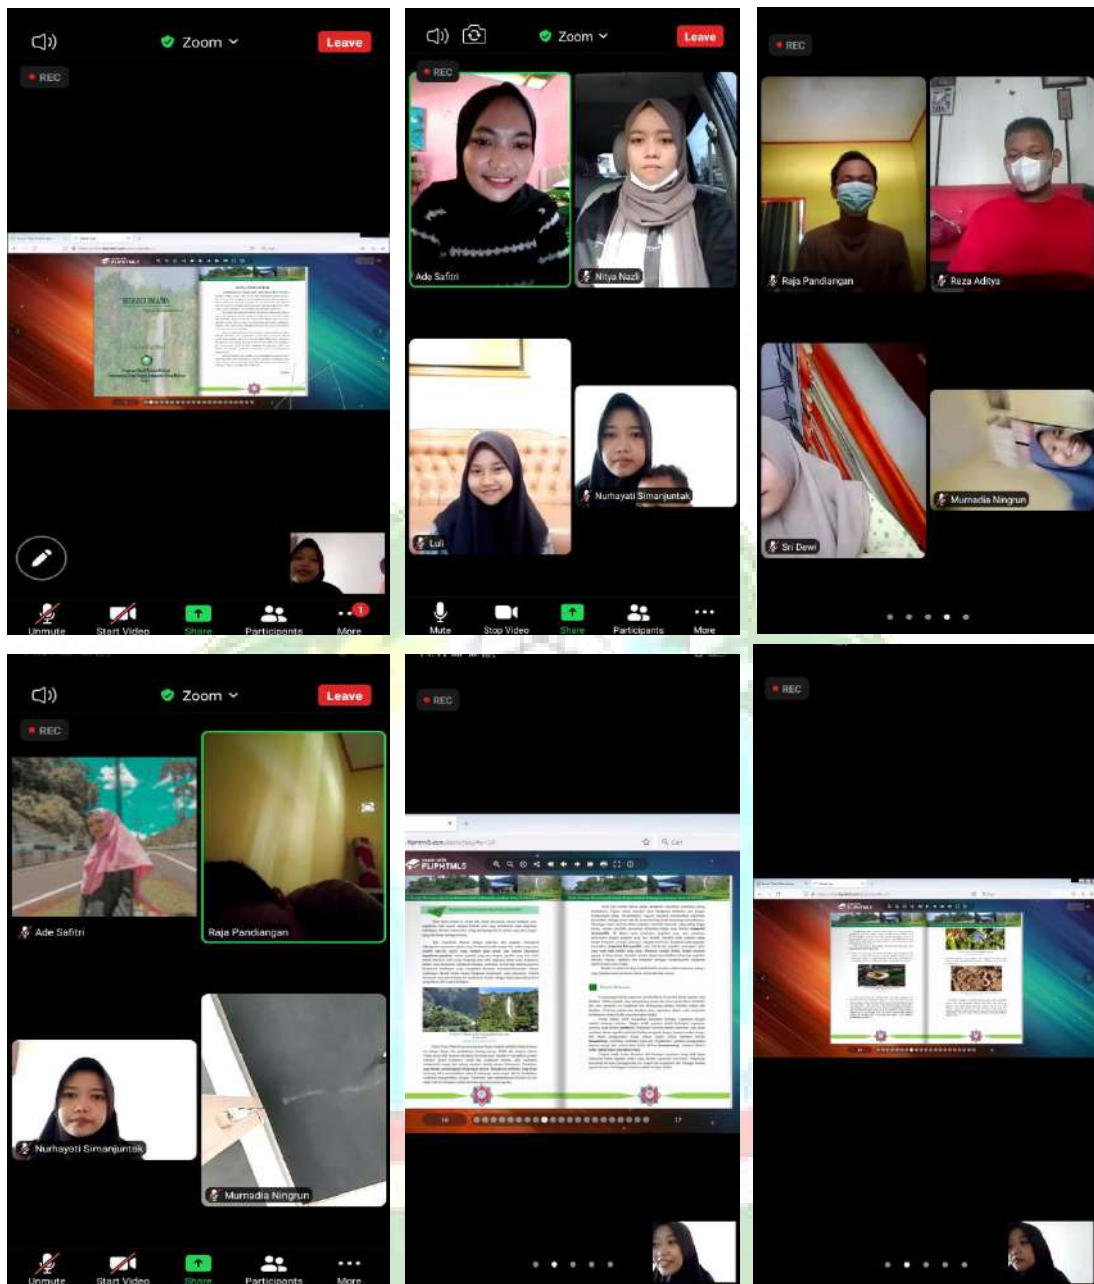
Zoom
Leave
REC
FLIPHTML5
Unmute
Start Video
Share
Participants
More
1

Zoom
Leave
REC
Ade Safitri
Nitya Nazli
Luli
Nurhayati Simanjuntak
Mute
Stop Video
Share
Participants
More

REC
Raja Pandiangan
Reza Aditya
Sri Dewi
Murnadia Ningrun

Zoom
Leave
REC
Ade Safitri
Raja Pandiangan
Nurhayati Simanjuntak
Murnadia Ningrun
Unmute
Start Video
Share
Participants
More

REC
FLIPHTML5

REC
FLIPHTML5